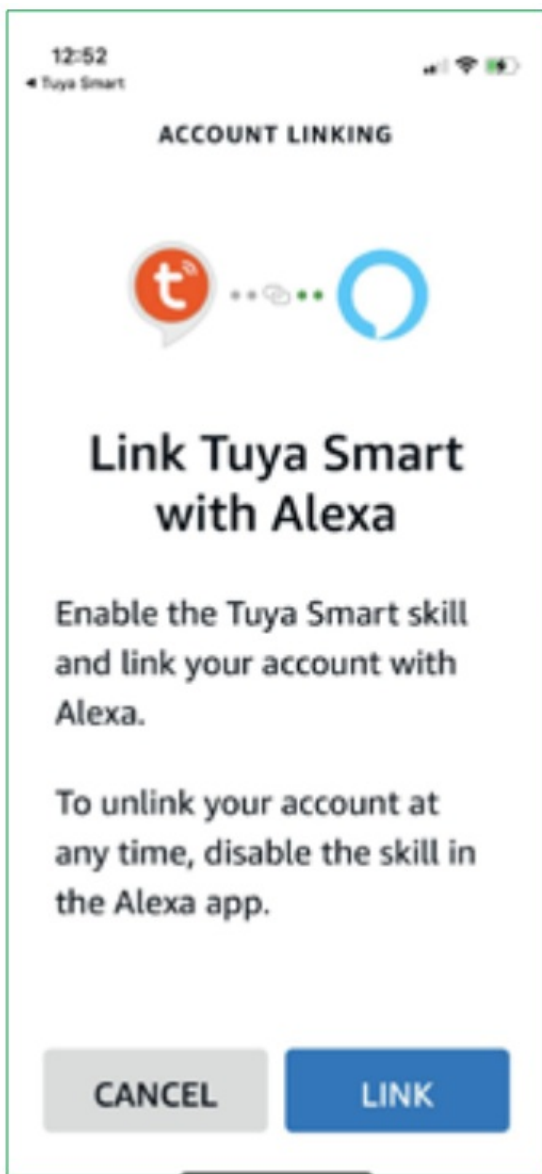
12:52
◂ Tuya Smart

ACCOUNT LINKING

Link Tuya Smart with Alexa

Enable the Tuya Smart skill and link your account with Alexa.

To unlink your account at any time, disable the skill in the Alexa app.

CANCEL

LINK